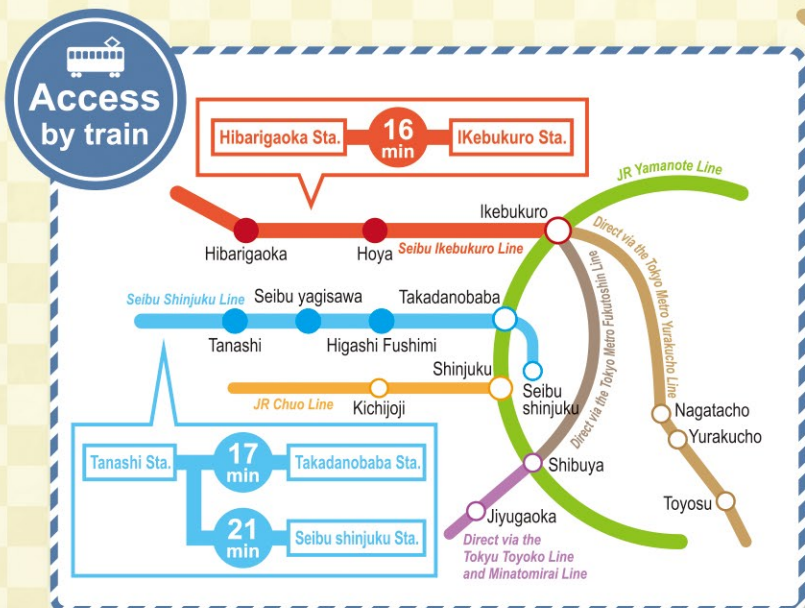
Access by train

Hibarigaoka Sta. 16 min IKebukuro Sta.

JR Yamanote Line

Ikebukuro

Hibarigaoka

Hoya

Seibu Ikebukuro Line

Direct via the Tokyo Metro Yurakucho Line

Direct via the Tokyo Metro Fukutoshin Line

Seibu Shinjuku Line

Seibu yagisawa

Takadanobaba

Tanashi

Higashi Fushimi

Shinjuku

Seibu shinjuku

JR Chuo Line

Kichijoji

Nagatacho

Yurakucho

Tanashi Sta.

17 min

Takadanobaba Sta.

Shibuya

21 min

Seibu shinjuku Sta.

Toyosu

Jiyugaoka

Direct via the Tokyu Toyoko Line and Minatomirai Line